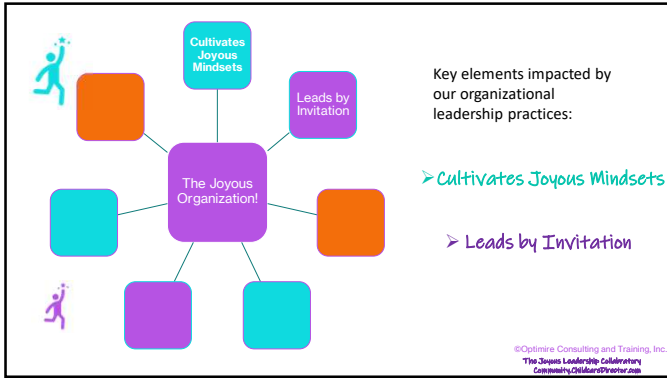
Cultivates Joyous Mindsets

Leads by Invitation

The Joyous Organization!

Key elements impacted by our organizational leadership practices:

➢Cultivates Joyous Mindsets

➢ Leads by Invitation

©Optimire Consulting and Training, Inc.
The Joyous Leadership Collaboratory
Community.ChildcareDirector.com